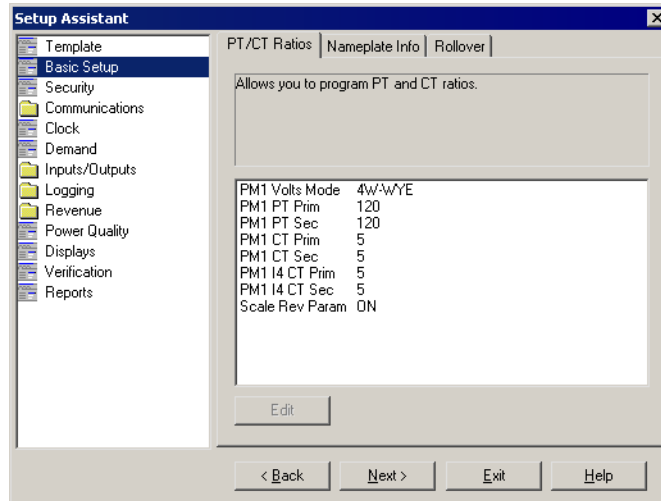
Setup Assistant

Template
Basic Setup
Security
Communications
Clock
Demand
Inputs/Outputs
Logging
Revenue
Power Quality
Displays
Verification
Reports

PT/CT Ratios | Nameplate Info | Rollover

Allows you to program PT and CT ratios.

| | |
|---|---|
| PM1 Volts Mode | 4W-WYE |
| PM1 PT Prim | 120 |
| PM1 PT Sec | 120 |
| PM1 CT Prim | 5 |
| PM1 CT Sec | 5 |
| PM1 I4 CT Prim | 5 |
| PM1 I4 CT Sec | 5 |
| Scale Rev Param | ON |

Edit

< Back
Next >
Exit
Help